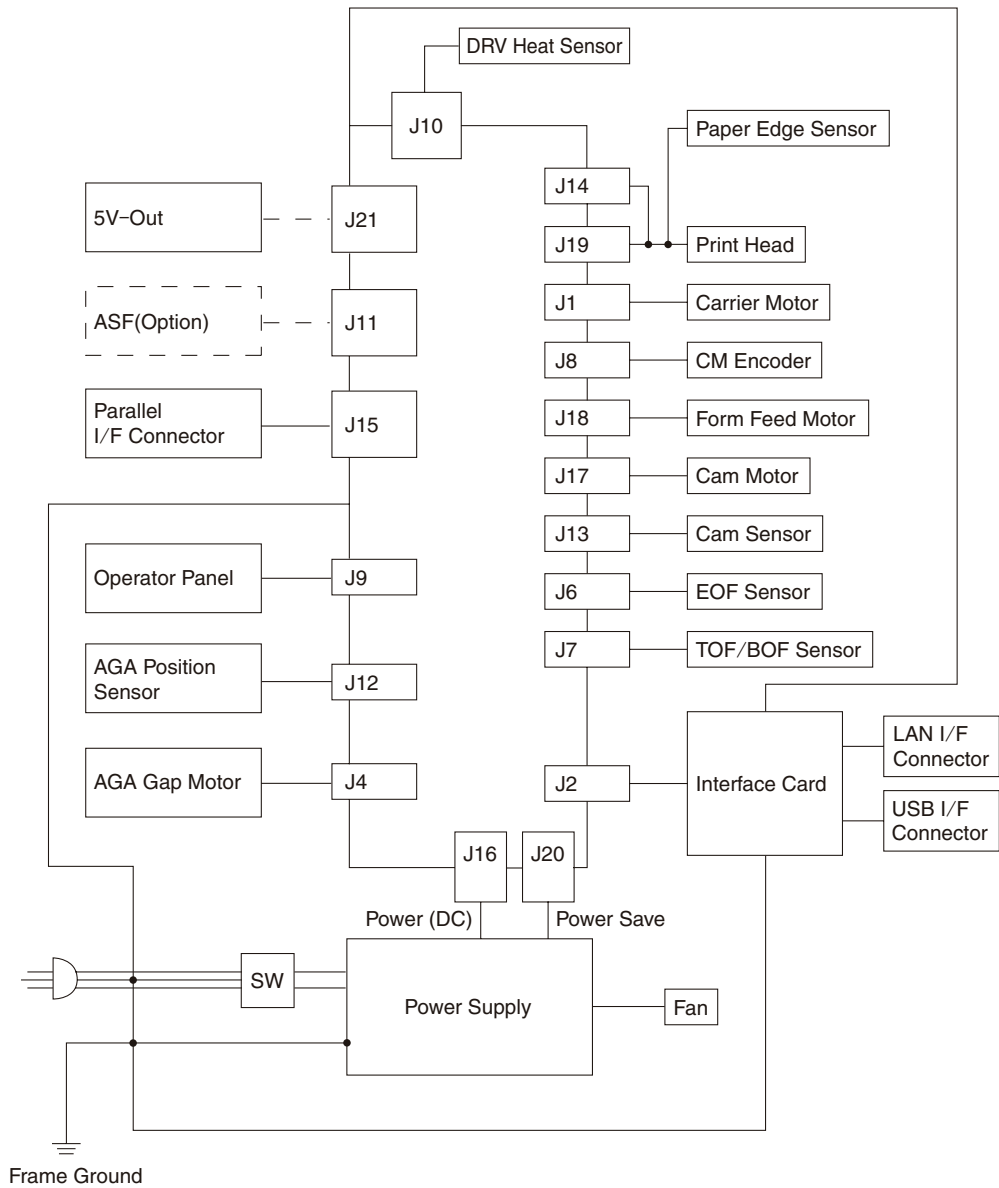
DRV Heat Sensor
J10
Paper Edge Sensor
J14
5V−Out
J21
J19
Print Head
ASF(Option)
J11
J1
Carrier Motor
J8
CM Encoder
Parallel I/F Connector
J15
J18
Form Feed Motor
J17
Cam Motor
J13
Cam Sensor
Operator Panel
J9
J6
EOF Sensor
J7
TOF/BOF Sensor
AGA Position Sensor
J12
LAN I/F Connector
AGA Gap Motor
J4
J2
Interface Card
USB I/F Connector
J16
J20
Power (DC)
Power Save
SW
Power Supply
Fan
Frame Ground